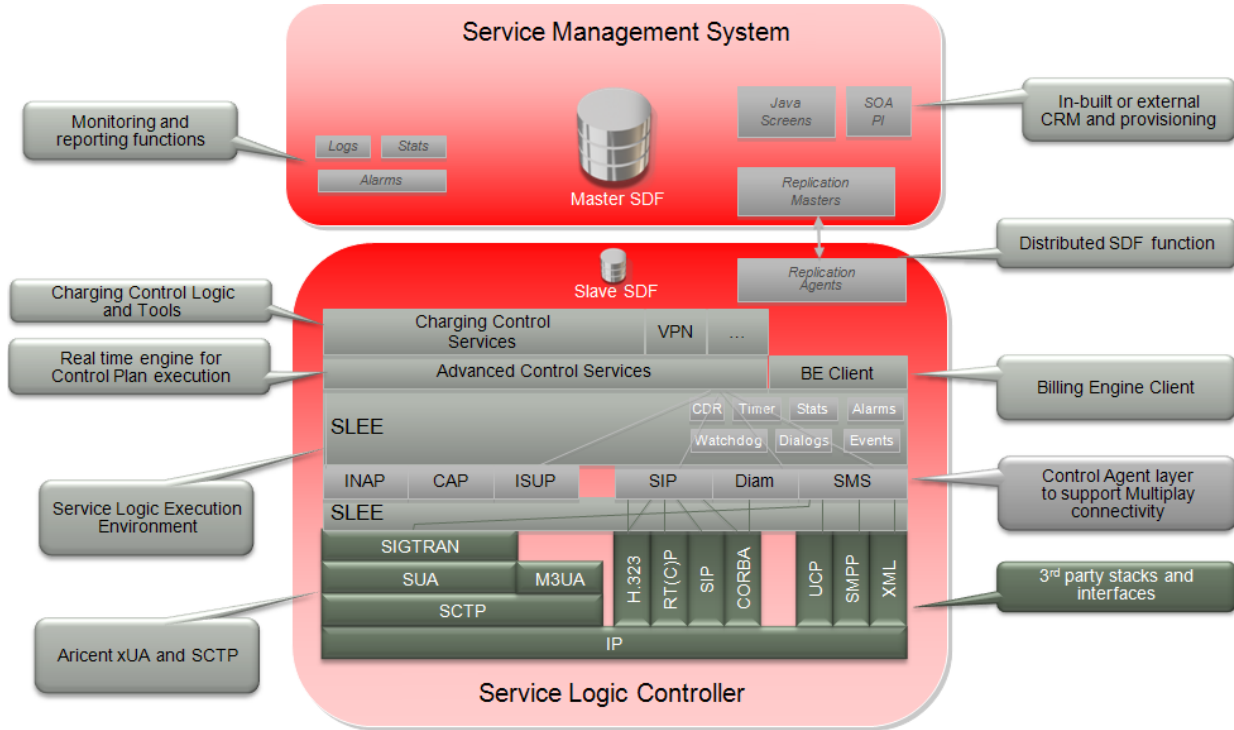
Service Management System

Monitoring and reporting functions

Logs

Stats

Alarms

Master SDF

Java Screens

SOA PI

In-built or external CRM and provisioning

Replication Masters

Distributed SDF function

Slave SDF

Replication Agents

Charging Control Logic and Tools

Charging Control Services

VPN

...

Real time engine for Control Plan execution

Advanced Control Services

BE Client

Billing Engine Client

SLEE

CDR

Timer

Stats

Alarms

Watchdog

Dialogs

Events

INAP

CAP

ISUP

SIP

Diam

SMS

Control Agent layer to support Multiplay connectivity

Service Logic Execution Environment

SLEE

SIGTRAN

SUA

M3UA

SCTP

H.323

RT(C)P

SIP

CORBA

UCP

SMPP

XML

3$^{rd}$ party stacks and interfaces

IP

Aricent xUA and SCTP

Service Logic Controller